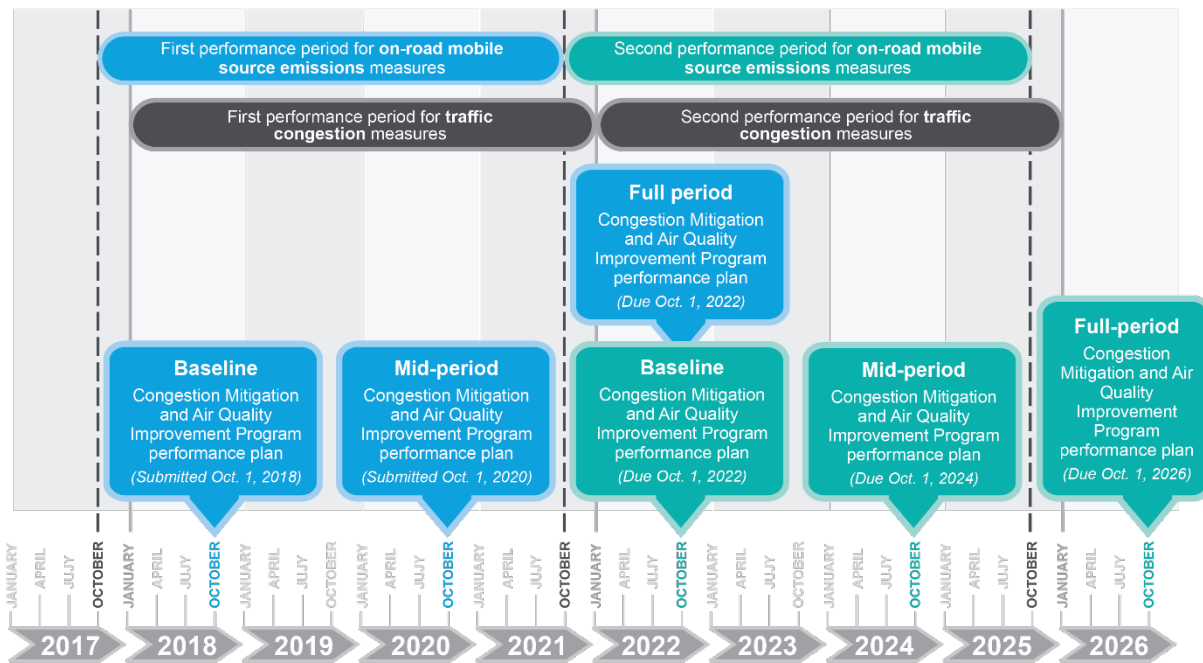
First performance period for **on-road mobile source emissions** measures

Second performance period for **on-road mobile source emissions** measures

First performance period for **traffic congestion** measures

Second performance period for **traffic congestion** measures

**Full period**
Congestion Mitigation and Air Quality Improvement Program performance plan
(Due Oct. 1, 2022)

**Baseline**
Congestion Mitigation and Air Quality Improvement Program performance plan
(Submitted Oct. 1, 2018)

**Mid-period**
Congestion Mitigation and Air Quality Improvement Program performance plan
(Submitted Oct. 1, 2020)

**Baseline**
Congestion Mitigation and Air Quality Improvement Program performance plan
(Due Oct. 1, 2022)

**Mid-period**
Congestion Mitigation and Air Quality Improvement Program performance plan
(Due Oct. 1, 2024)

**Full-period**
Congestion Mitigation and Air Quality Improvement Program performance plan
(Due Oct. 1, 2026)

JANUARY APRIL JUJY OCTOBER
2017
JANUARY APRIL JUJY OCTOBER
2018
JANUARY APRIL JUJY OCTOBER
2019
JANUARY APRIL JUJY OCTOBER
2020
JANUARY APRIL JUJY OCTOBER
2021
JANUARY APRIL JUJY OCTOBER
2022
JANUARY APRIL JUJY OCTOBER
2023
JANUARY APRIL JUJY OCTOBER
2024
JANUARY APRIL JUJY OCTOBER
2025
JANUARY APRIL JUJY OCTOBER
2026